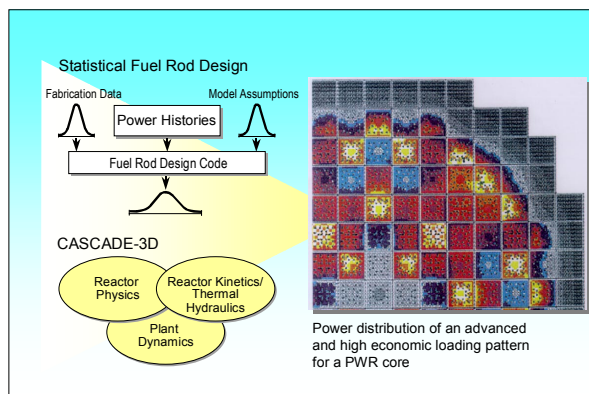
Statistical Fuel Rod Design

Fabrication Data

Power Histories

Model Assumptions

Fuel Rod Design Code

CASCADE-3D

Reactor Physics

Reactor Kinetics/ Thermal Hydraulics

Plant Dynamics

Power distribution of an advanced and high economic loading pattern for a PWR core